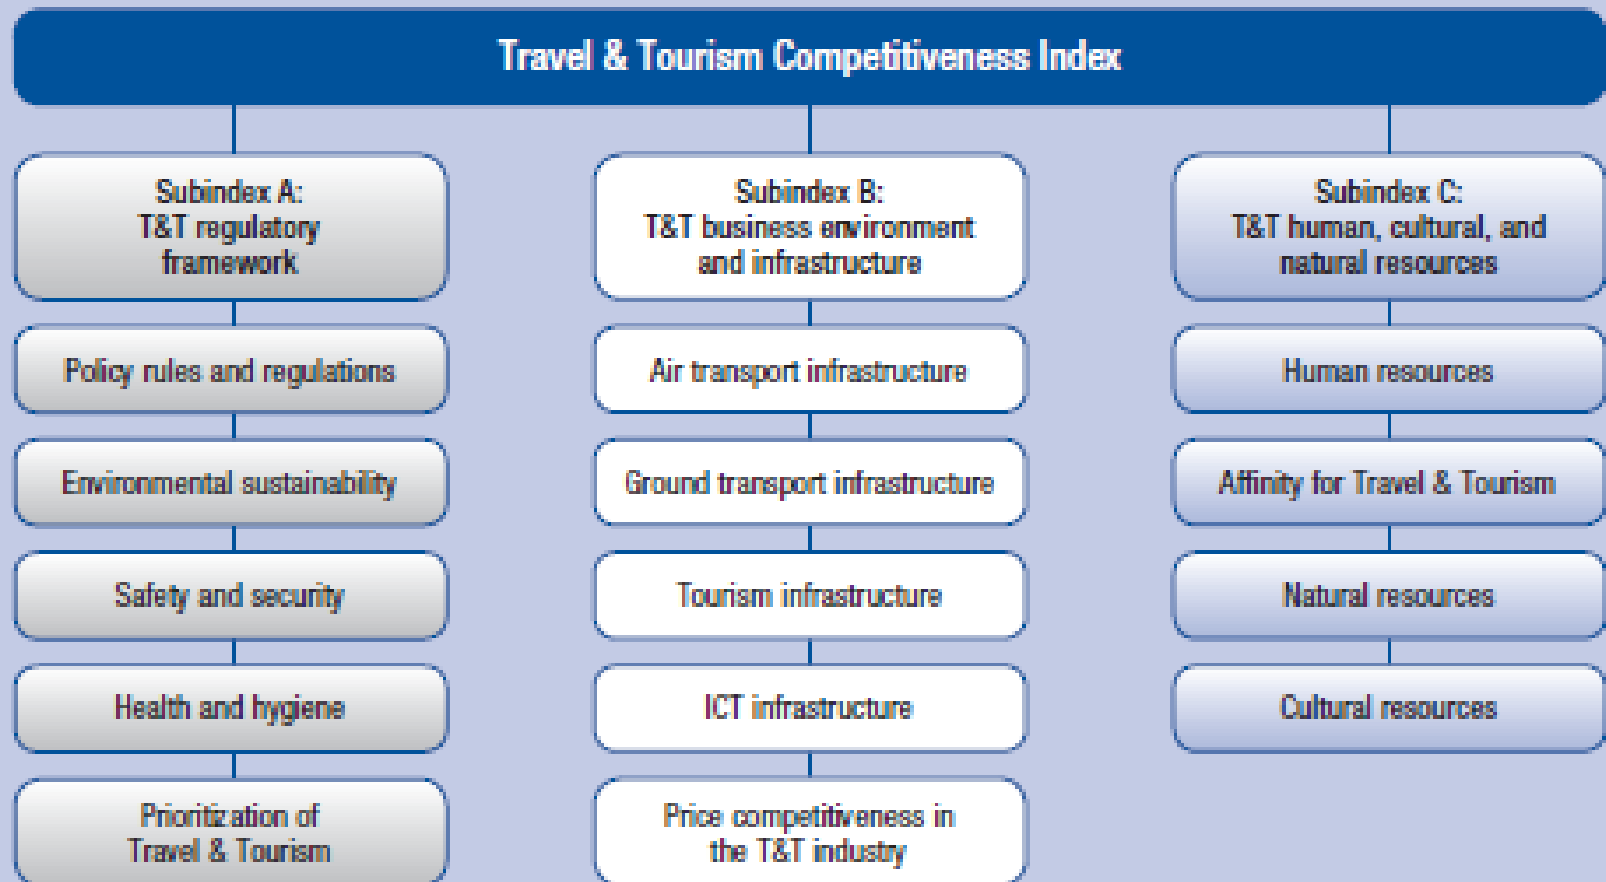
Travel & Tourism Competitiveness Index

Subindex A:
T&T regulatory framework

Policy rules and regulations

Environmental sustainability

Safety and security

Health and hygiene

Prioritization of Travel & Tourism

Subindex B:
T&T business environment and infrastructure

Air transport infrastructure

Ground transport infrastructure

Tourism infrastructure

ICT infrastructure

Price competitiveness in the T&T industry

Subindex C:
T&T human, cultural, and natural resources

Human resources

Affinity for Travel & Tourism

Natural resources

Cultural resources